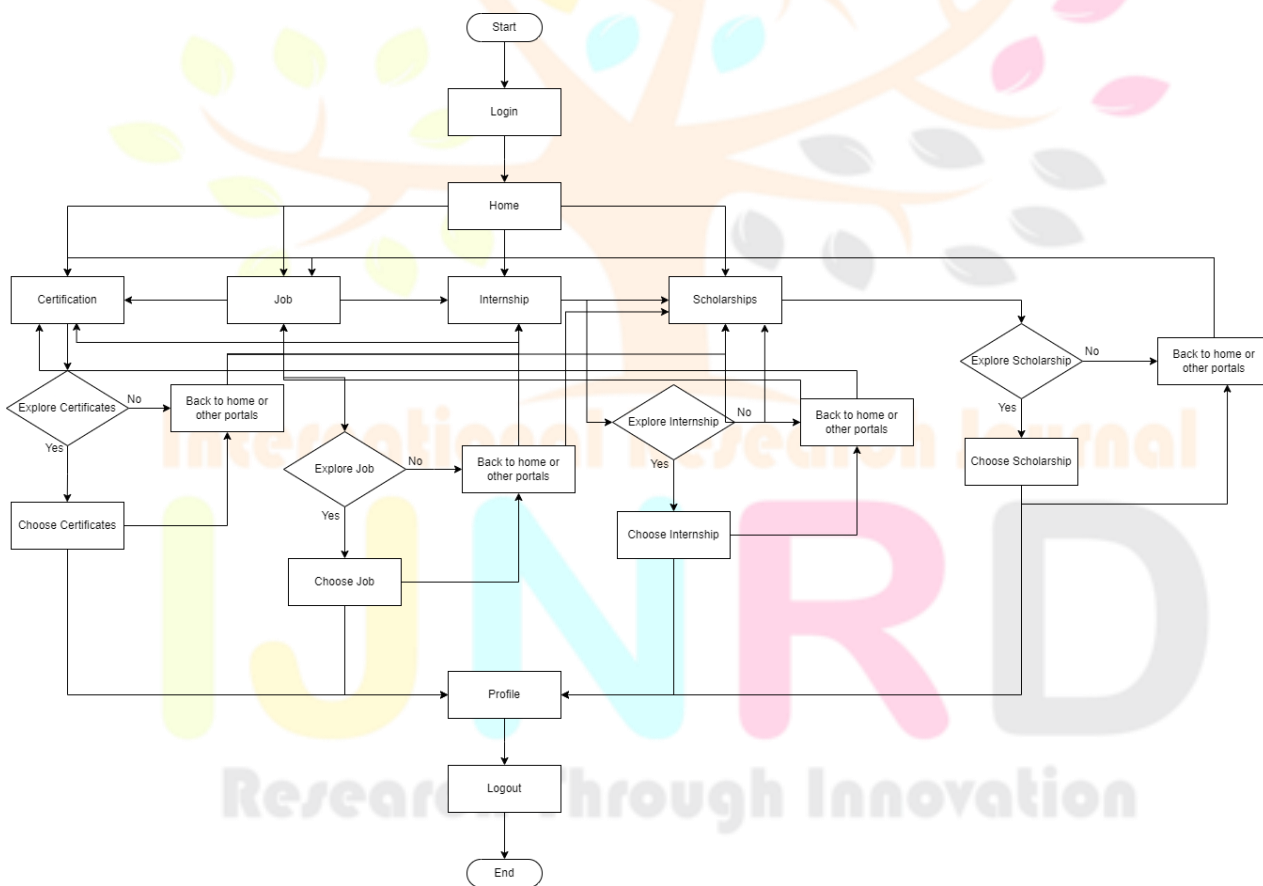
Start

Login

Home

Certification

Job

Internship

Scholarships

Explore Certificates

No

Back to home or other portals

Yes

Choose Certificates

Explore Job

No

Back to home or other portals

Yes

Choose Job

Explore Internship

No

Back to home or other portals

Yes

Choose Internship

Explore Scholarship

No

Back to home or other portals

Yes

Choose Scholarship

Profile

Logout

End

International Research Journal

IJNRD

Research Through Innovation